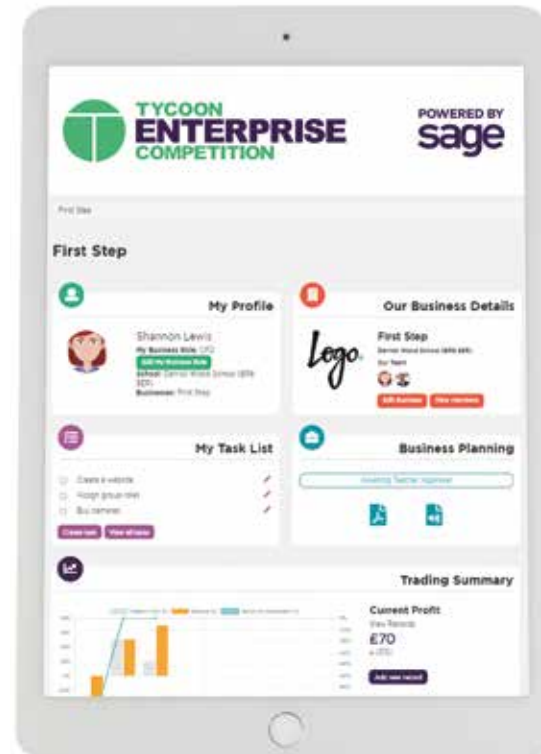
TYCOON ENTERPRISE COMPETITION

POWERED BY sage

First Step

First Step

My Profile

Shannon Lewis
My Business Role: CFO
Edit My Business Role
School: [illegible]
Business: First Step

Our Business Details

Logo

First Step
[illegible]
Our Team

Edit Business View Members

My Task List

Create a website
Hold group chat
Buy camera

Create task View all tasks

Business Planning

Awaiting Teacher Approval

Trading Summary

Current Profit
View Records
£70

Add new record